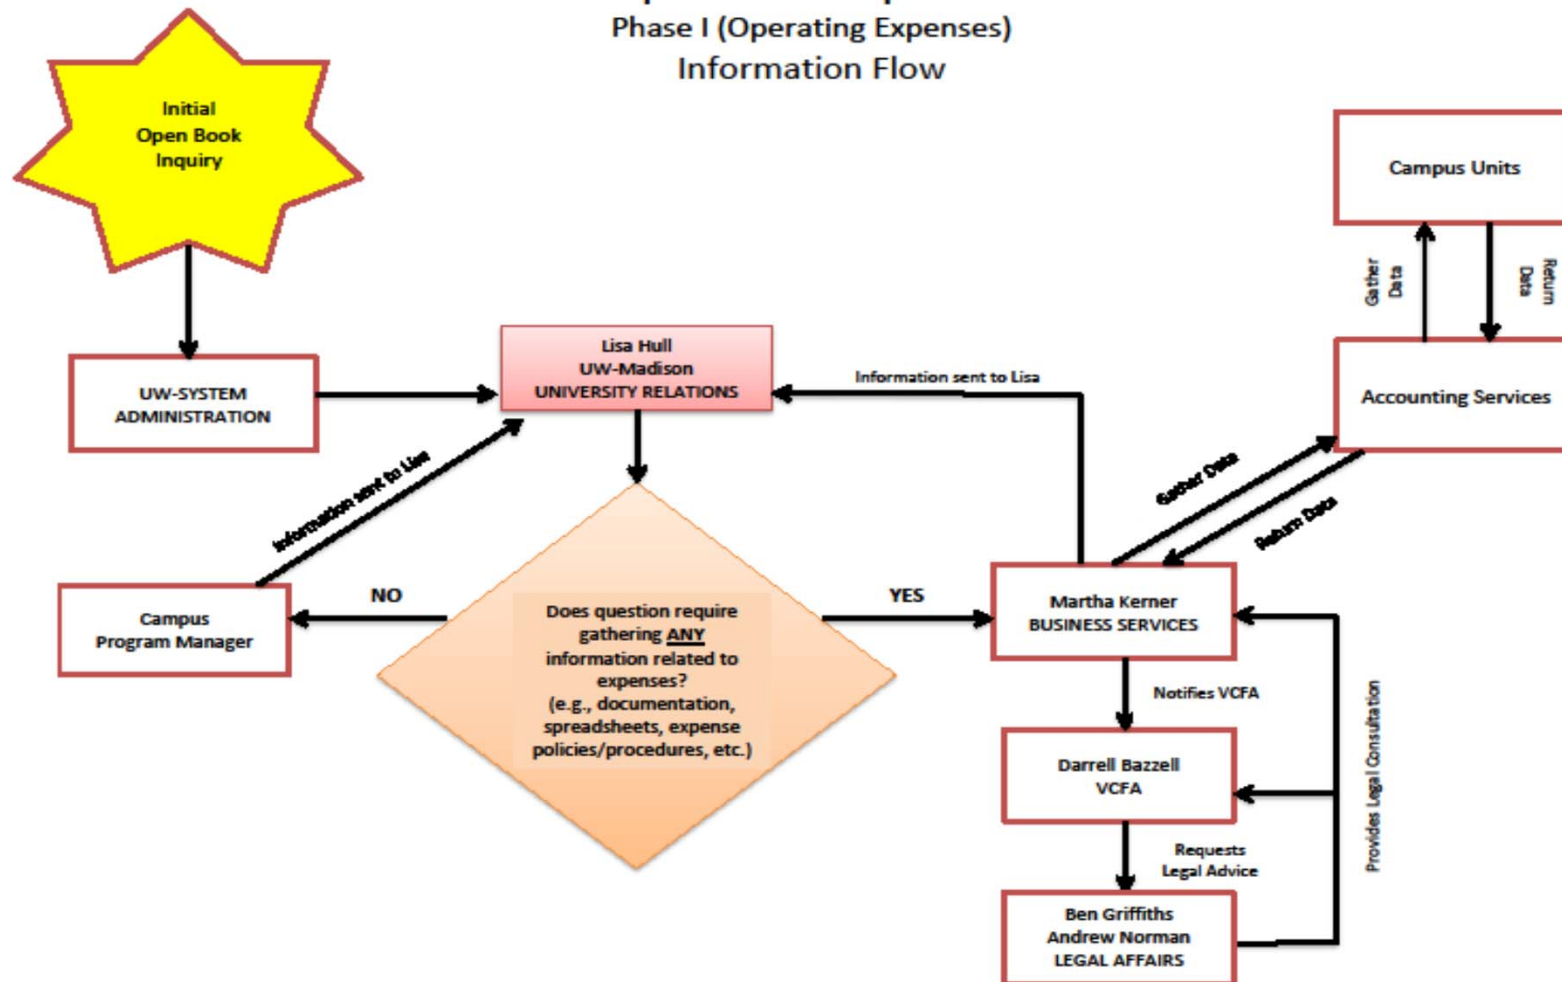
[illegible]
Phase I (Operating Expenses)
Information Flow

Initial Open Book Inquiry

UW-SYSTEM ADMINISTRATION

Lisa Hull
UW-Madison
UNIVERSITY RELATIONS

Information sent to Lisa

Campus Units

Gather Data

Return Data

Accounting Services

Gather Data

Return Data

Information sent to Lisa

Campus Program Manager

NO

Does question require gathering ANY information related to expenses?
(e.g., documentation, spreadsheets, expense policies/procedures, etc.)

YES

Martha Kerner
BUSINESS SERVICES

Notifies VCFA

Darrell Bazzell
VCFA

Requests Legal Advice

Ben Griffiths
Andrew Norman
LEGAL AFFAIRS

Provides Legal Consultation